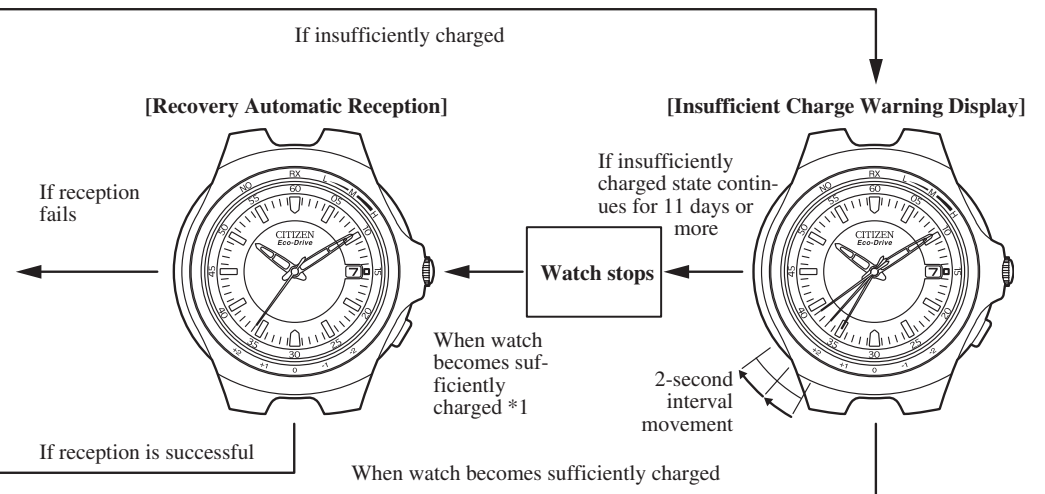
If insufficiently charged

[Recovery Automatic Reception]

[Insufficient Charge Warning Display]

If reception fails

NO RX L M H 60 55 05 50 10 45 15 40 20 35 25 30 +2 +1 0 -1 -2

CITIZEN Eco-Drive

7

If insufficiently charged state continues for 11 days or more

Watch stops

When watch becomes sufficiently charged *1

NO RX L M H 60 55 05 50 10 45 15 40 20 35 25 30 +2 +1 0 -1 -2

CITIZEN Eco-Drive

7

2-second interval movement

If reception is successful

When watch becomes sufficiently charged